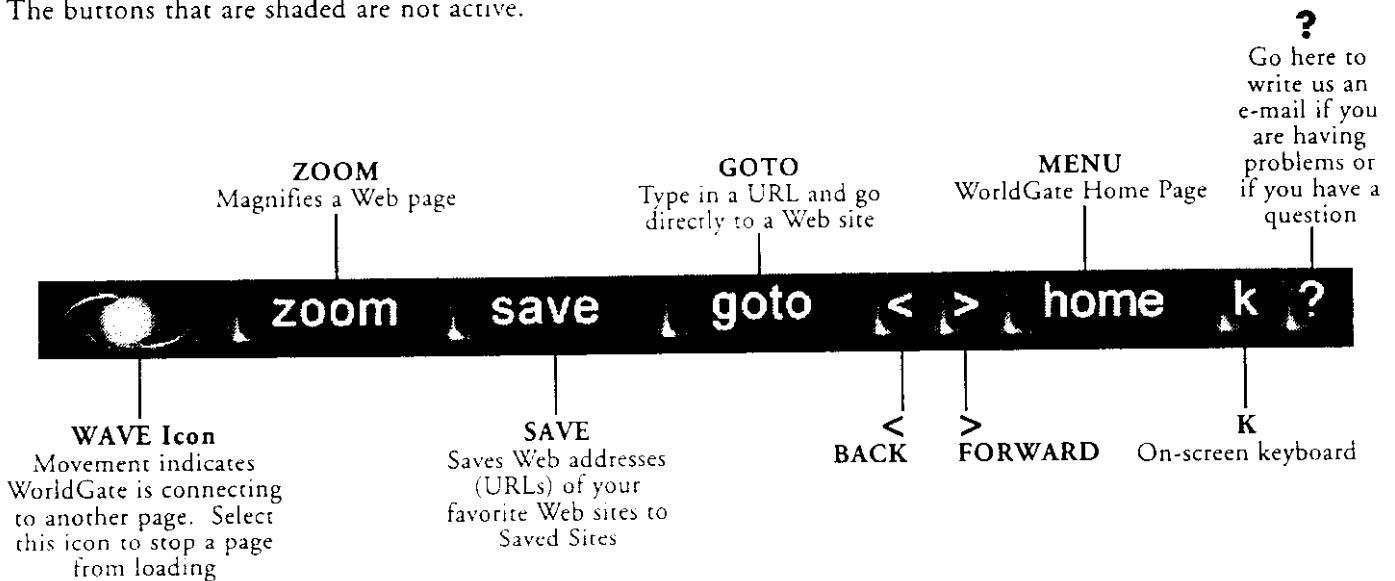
The buttons that are shaded are not active.

?
Go here to write us an e-mail if you are having problems or if you have a question

ZOOM
Magnifies a Web page

GOTO
Type in a URL and go directly to a Web site

MENU
WorldGate Home Page

zoom save goto < > home k ?

WAVE Icon
Movement indicates WorldGate is connecting to another page. Select this icon to stop a page from loading

SAVE
Saves Web addresses (URLs) of your favorite Web sites to Saved Sites

<
BACK

>
FORWARD

K
On-screen keyboard